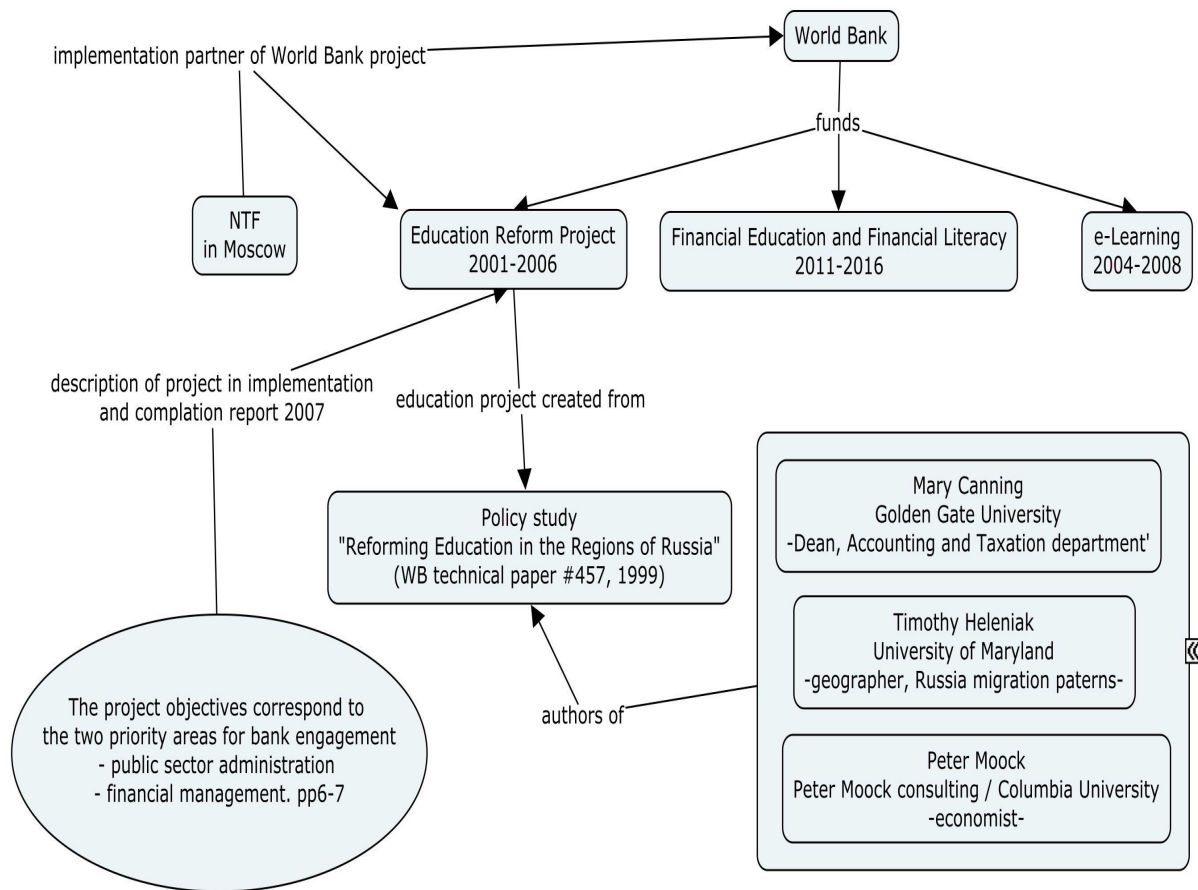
implementation partner of World Bank project

World Bank

funds

NTF
in Moscow

Education Reform Project
2001-2006

Financial Education and Financial Literacy
2011-2016

e-Learning
2004-2008

description of project in implementation and complation report 2007

education project created from

Policy study
"Reforming Education in the Regions of Russia"
(WB technical paper #457, 1999)

Mary Canning
Golden Gate University
-Dean, Accounting and Taxation department'

Timothy Heleniak
University of Maryland
-geographer, Russia migration paterns-

Peter Moock
Peter Moock consulting / Columbia University
-economist-

authors of

The project objectives correspond to the two priority areas for bank engagement
- public sector administration
- financial management. pp6-7

«